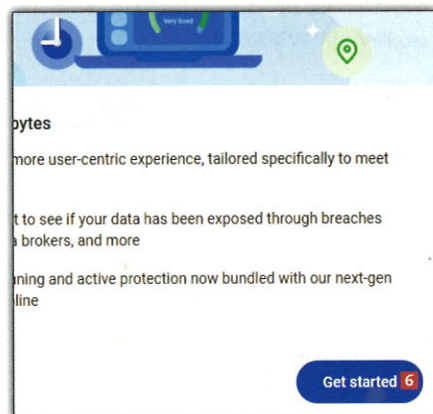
Very Good

bytes

more user-centric experience, tailored specifically to meet

t to see if your data has been exposed through breaches
brokers, and more

nning and active protection now bundled with our next-gen
line

Get started 6